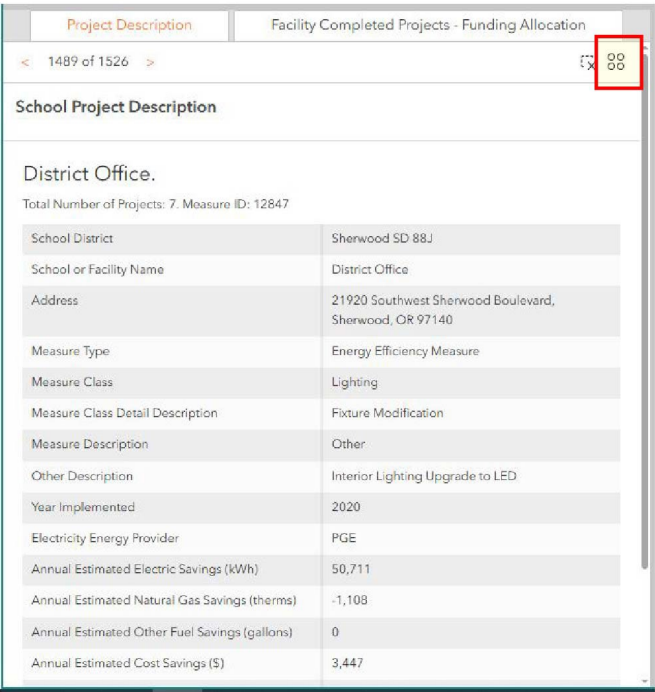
Project Description | Facility Completed Projects - Funding Allocation

< 1489 of 1526 >

School Project Description

District Office.

Total Number of Projects: 7. Measure ID: 12847

| | |
|---|---|
| School District | Sherwood SD 88J |
| School or Facility Name | District Office |
| Address | 21920 Southwest Sherwood Boulevard, Sherwood, OR 97140 |
| Measure Type | Energy Efficiency Measure |
| Measure Class | Lighting |
| Measure Class Detail Description | Fixture Modification |
| Measure Description | Other |
| Other Description | Interior Lighting Upgrade to LED |
| Year Implemented | 2020 |
| Electricity Energy Provider | PGE |
| Annual Estimated Electric Savings (kWh) | 50,711 |
| Annual Estimated Natural Gas Savings (therms) | -1,108 |
| Annual Estimated Other Fuel Savings (gallons) | 0 |
| Annual Estimated Cost Savings ($) | 3,447 |